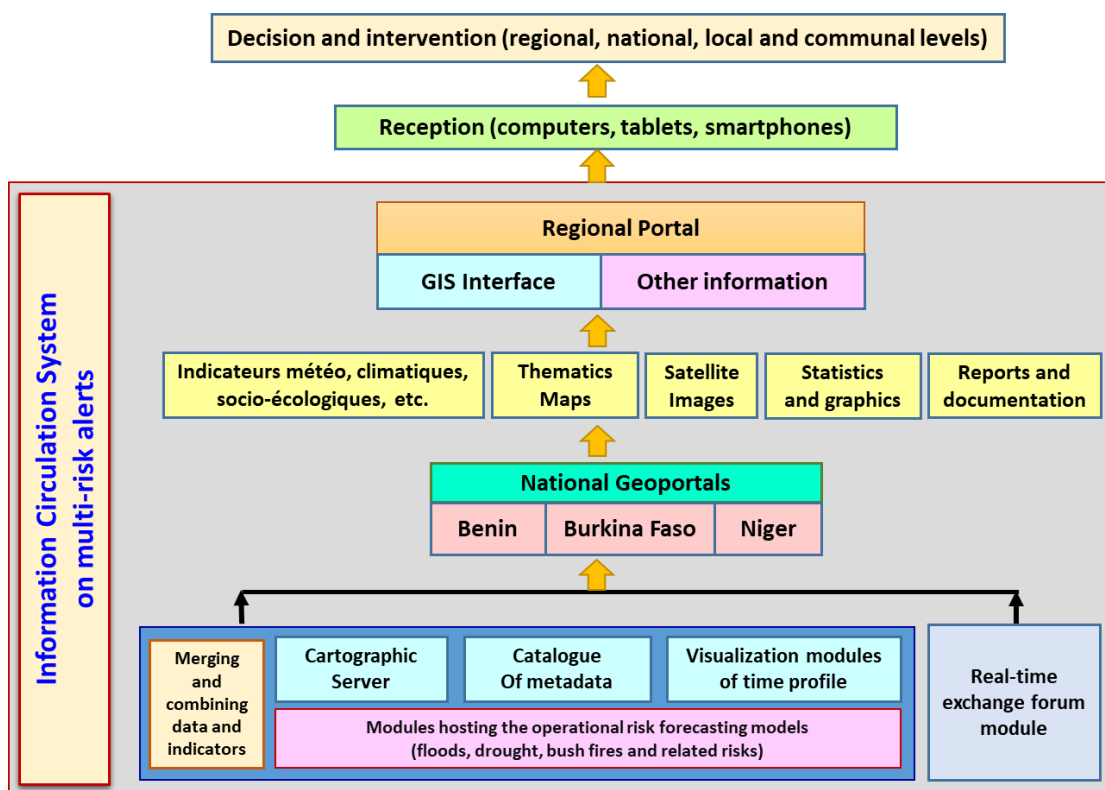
Decision and intervention (regional, national, local and communal levels)

Reception (computers, tablets, smartphones)

Information Circulation System on multi-risk alerts

Regional Portal

GIS Interface

Other information

Indicateurs météo, climatiques, socio-écologiques, etc.

Thematics Maps

Satellite Images

Statistics and graphics

Reports and documentation

National Geoportals

Benin

Burkina Faso

Niger

Merging and combining data and indicators

Cartographic Server

Catalogue Of metadata

Visualization modules of time profile

Modules hosting the operational risk forecasting models (floods, drought, bush fires and related risks)

Real-time exchange forum module